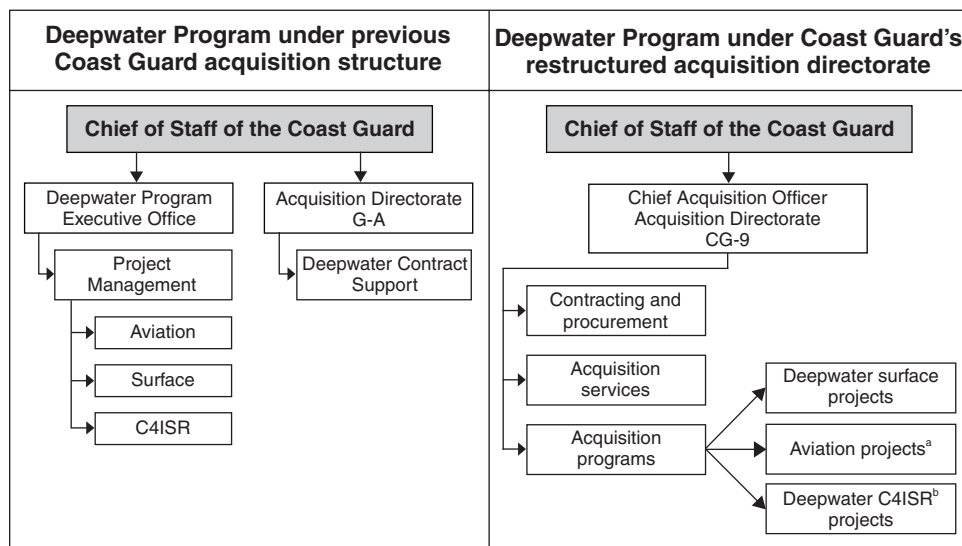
Deepwater Program under previous Coast Guard acquisition structure

Chief of Staff of the Coast Guard

Deepwater Program Executive Office

Project Management

Aviation

Surface

C4ISR

Acquisition Directorate G-A

Deepwater Contract Support

Deepwater Program under Coast Guard's restructured acquisition directorate

Chief of Staff of the Coast Guard

Chief Acquisition Officer Acquisition Directorate CG-9

Contracting and procurement

Acquisition services

Acquisition programs

Deepwater surface projects

Aviation projects$^a$

Deepwater C4ISR$^b$ projects